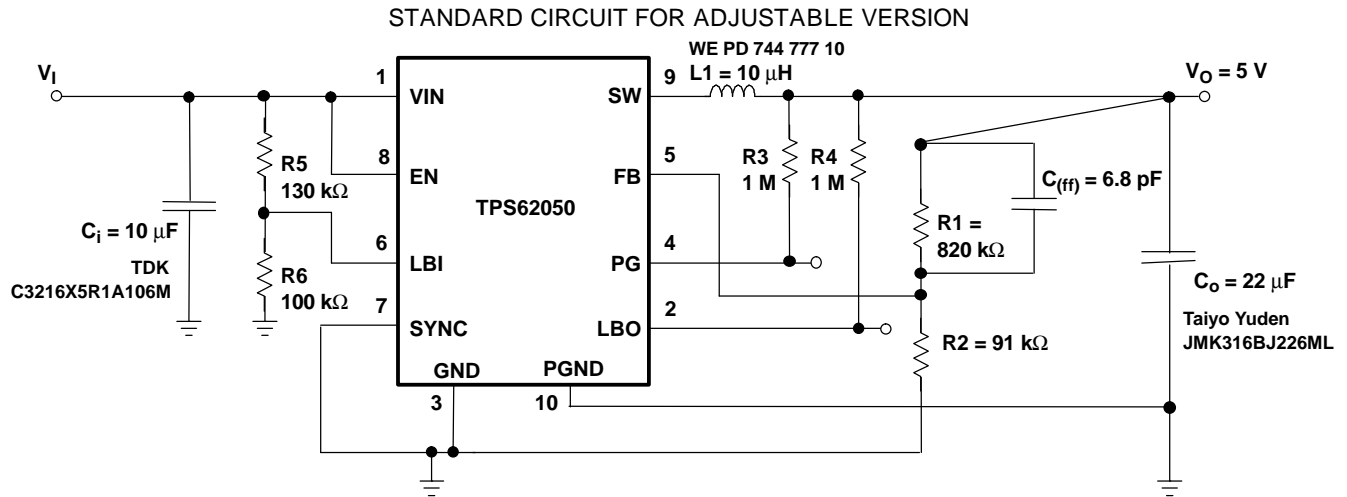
STANDARD CIRCUIT FOR ADJUSTABLE VERSION

WE PD 744 777 10
$V_I$
1
VIN
9
SW
L1 = 10 $\mu$H
$V_O$ = 5 V
8
EN
5
FB
R5
130 k$\Omega$
R3
1 M
R4
1 M
$C_{(ff)}$ = 6.8 pF
TPS62050
$C_i$ = 10 $\mu$F
6
LBI
4
PG
R1 =
820 k$\Omega$
TDK
C3216X5R1A106M
R6
100 k$\Omega$
$C_o$ = 22 $\mu$F
7
SYNC
2
LBO
Taiyo Yuden
JMK316BJ226ML
R2 = 91 k$\Omega$
GND
PGND
3
10